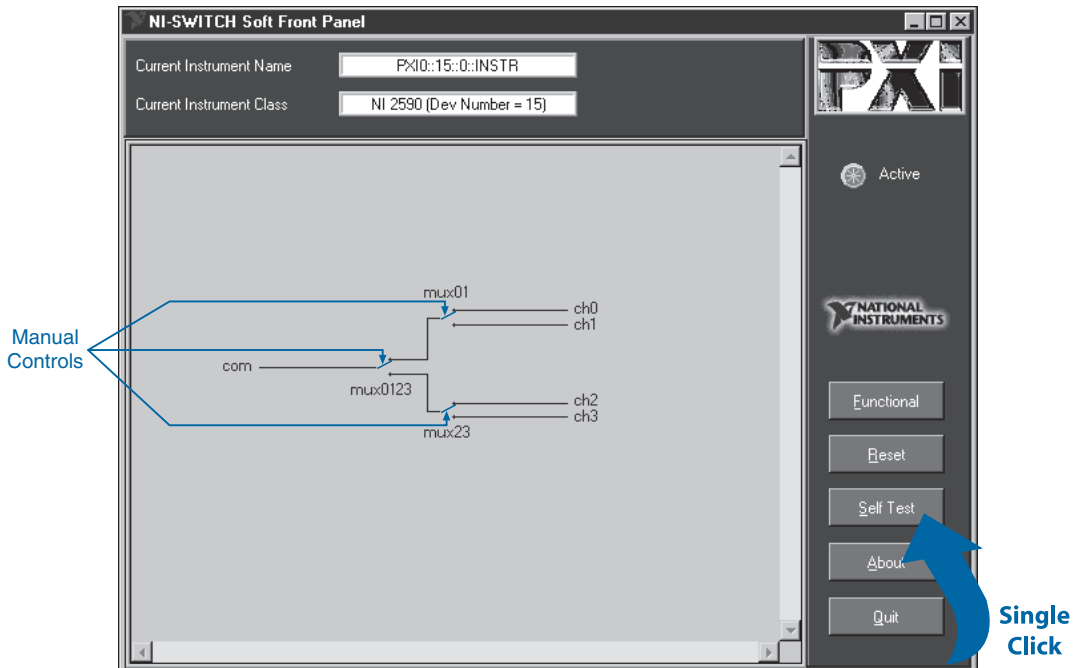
NI-SWITCH Soft Front Panel

Current Instrument Name PXI0::15::0::INSTR

Current Instrument Class NI 2590 (Dev Number = 15)

PXI

Active

NATIONAL INSTRUMENTS

Manual Controls

mux01

ch0

ch1

com

mux0123

ch2

ch3

mux23

Functional

Reset

Self Test

About

Quit

Single Click